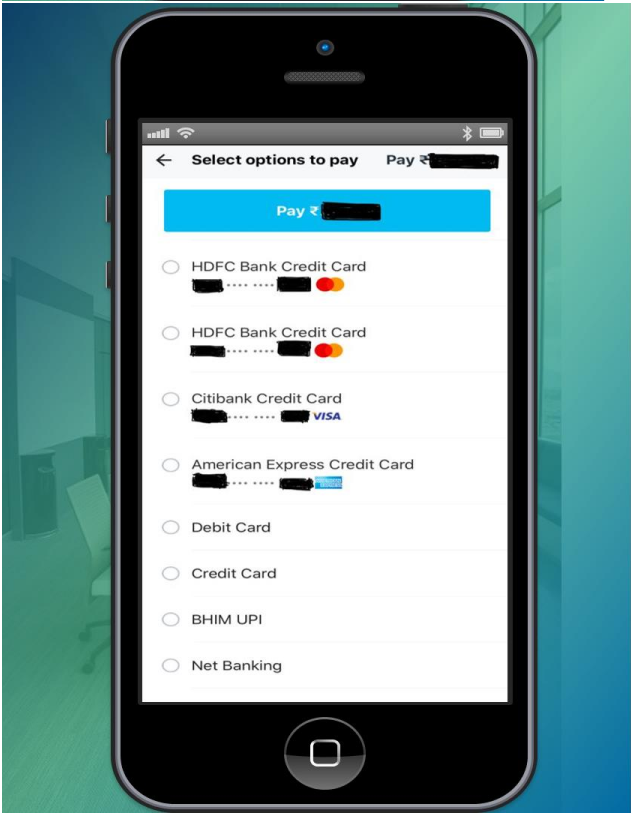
← Select options to pay Pay ₹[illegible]

Pay ₹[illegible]

HDFC Bank Credit Card
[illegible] •••• •••• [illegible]

HDFC Bank Credit Card
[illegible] •••• •••• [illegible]

Citibank Credit Card
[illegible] •••• •••• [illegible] VISA

American Express Credit Card
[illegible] •••• •••• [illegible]

Debit Card

Credit Card

BHIM UPI

Net Banking